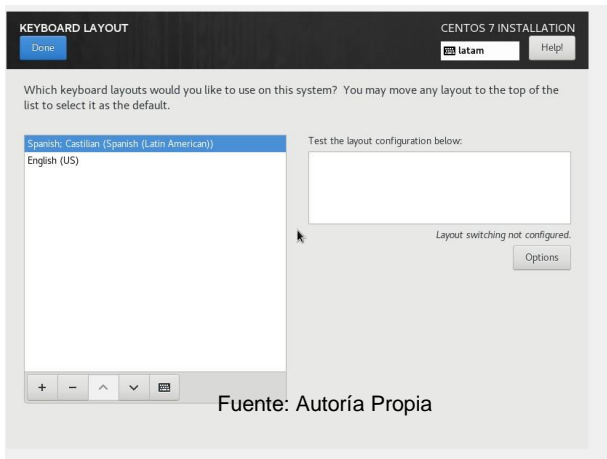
KEYBOARD LAYOUT
Done

CENTOS 7 INSTALLATION
latam
Help!

Which keyboard layouts would you like to use on this system? You may move any layout to the top of the list to select it as the default.

Spanish; Castilian (Spanish (Latin American))
English (US)

Test the layout configuration below:

Layout switching not configured.

Options

+ − ^ ˅

Fuente: Autoría Propia